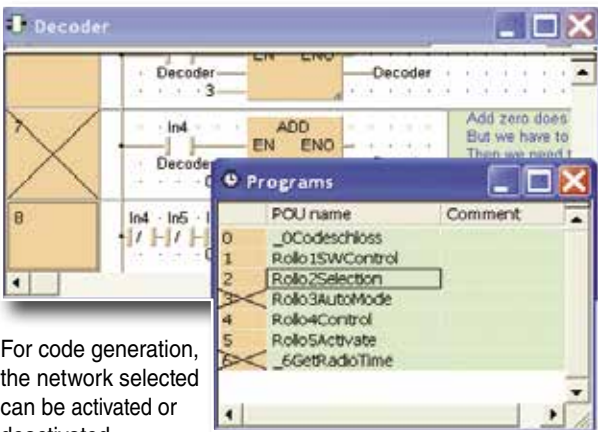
Decoder

EN ENO

Decoder

Decoder

3

7

In4

ADD

EN ENO

Decoder

Add zero does

But we have to

Then we need t

8

In4 In5

Programs

| | POU name | Comment |
|---|---|---|
| 0 | _0Codeschloss | |
| 1 | Rollo1SWControl | |
| 2 | Rollo2Selection | |
| 3 | Rollo3AutoMode | |
| 4 | Rollo4Control | |
| 5 | Rollo5Activate | |
| 6 | _6GetRadioTime | |

For code generation, the network selected can be activated or deactivated.